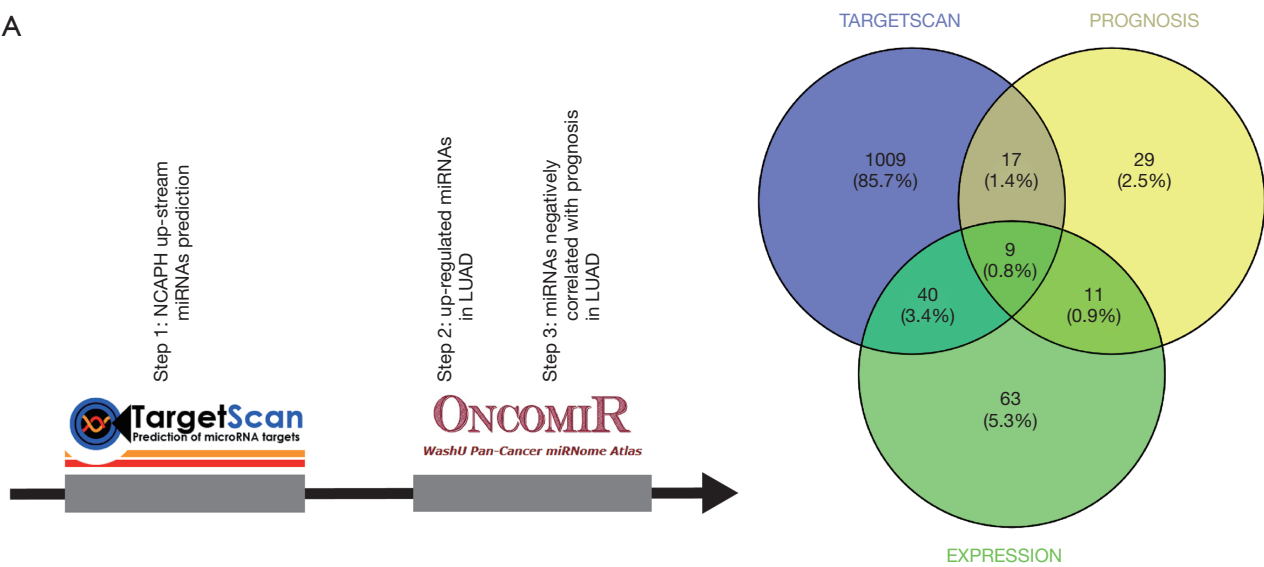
A

Step 1: NCAPH up-stream miRNAs prediction

Step 2: up-regulated miRNAs in LUAD

Step 3: miRNAs negatively correlated with prognosis in LUAD

TargetScan
Prediction of microRNA targets

ONCOMIR
WashU Pan-Cancer miRNome Atlas

TARGETSCAN

PROGNOSIS

1009
(85.7%)

17
(1.4%)

29
(2.5%)

9
(0.8%)

40
(3.4%)

11
(0.9%)

63
(5.3%)

EXPRESSION